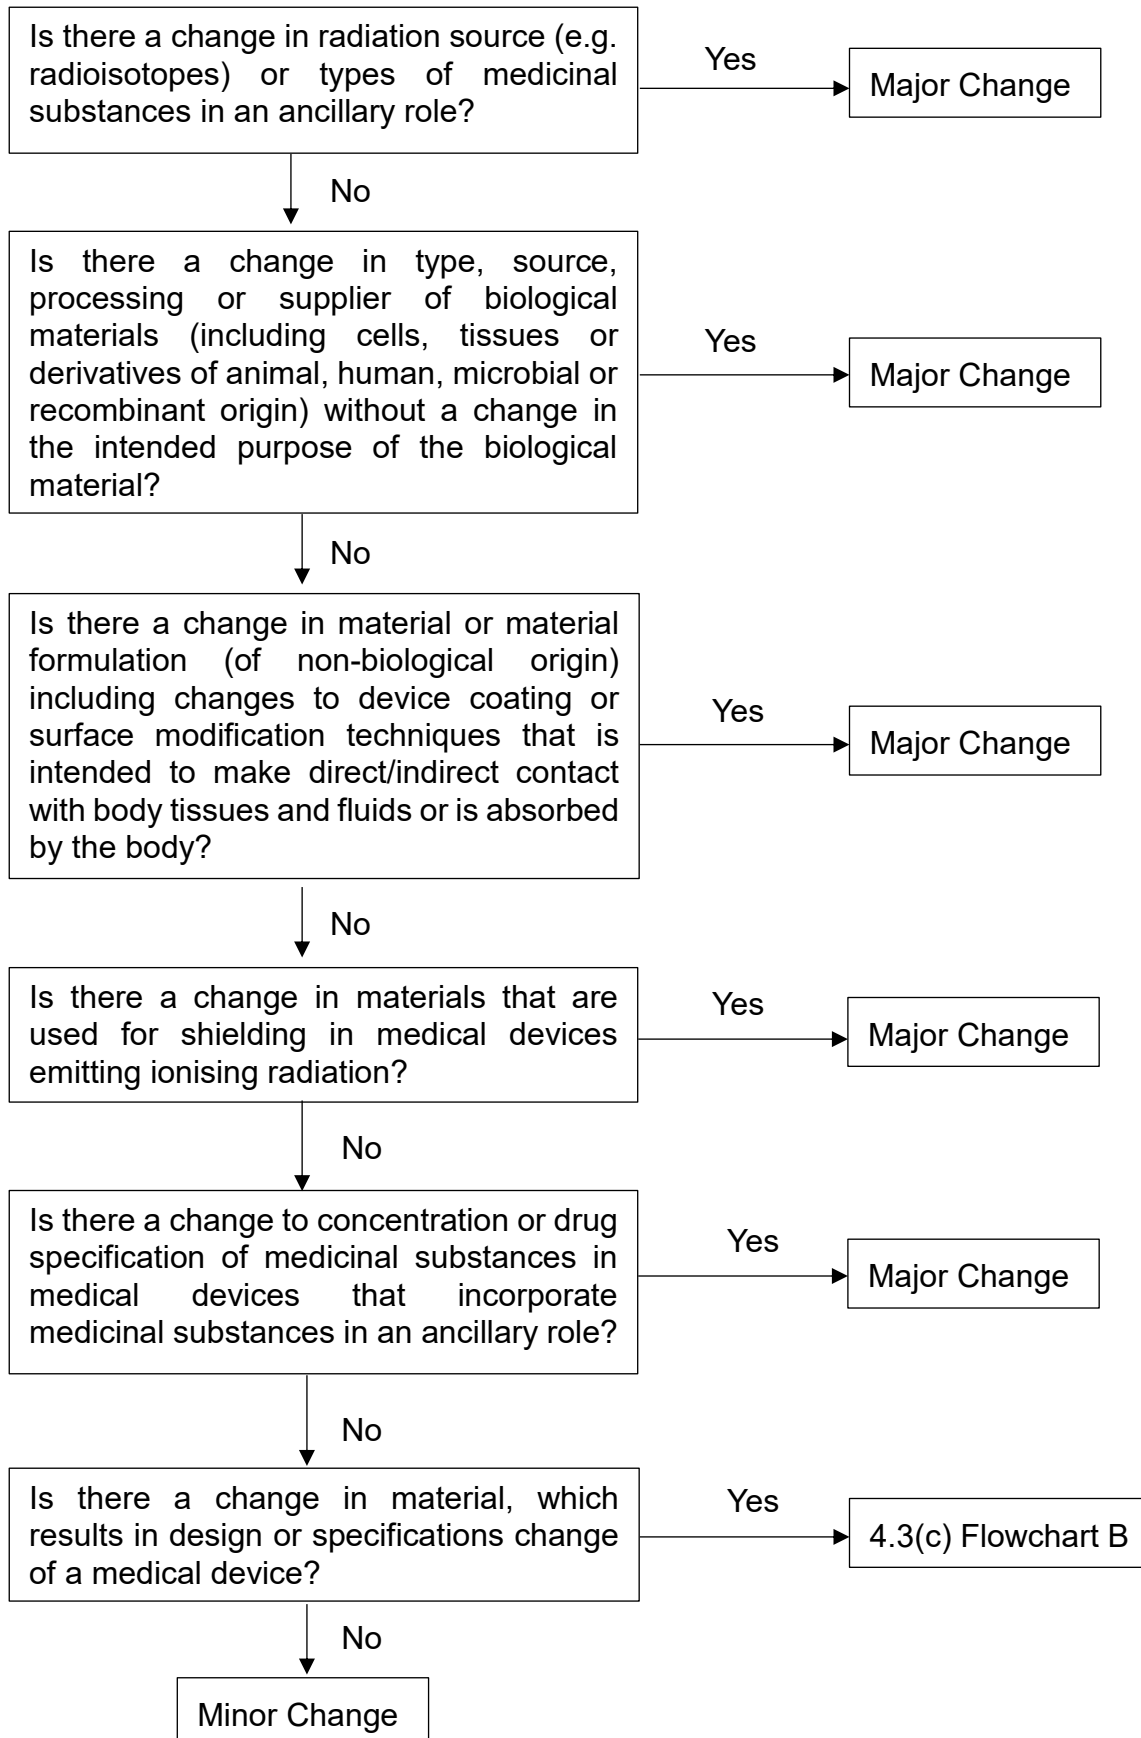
Is there a change in radiation source (e.g. radioisotopes) or types of medicinal substances in an ancillary role?

Yes

Major Change

No

Is there a change in type, source, processing or supplier of biological materials (including cells, tissues or derivatives of animal, human, microbial or recombinant origin) without a change in the intended purpose of the biological material?

Yes

Major Change

No

Is there a change in material or material formulation (of non-biological origin) including changes to device coating or surface modification techniques that is intended to make direct/indirect contact with body tissues and fluids or is absorbed by the body?

Yes

Major Change

No

Is there a change in materials that are used for shielding in medical devices emitting ionising radiation?

Yes

Major Change

No

Is there a change to concentration or drug specification of medicinal substances in medical devices that incorporate medicinal substances in an ancillary role?

Yes

Major Change

No

Is there a change in material, which results in design or specifications change of a medical device?

Yes

4.3(c) Flowchart B

No

Minor Change